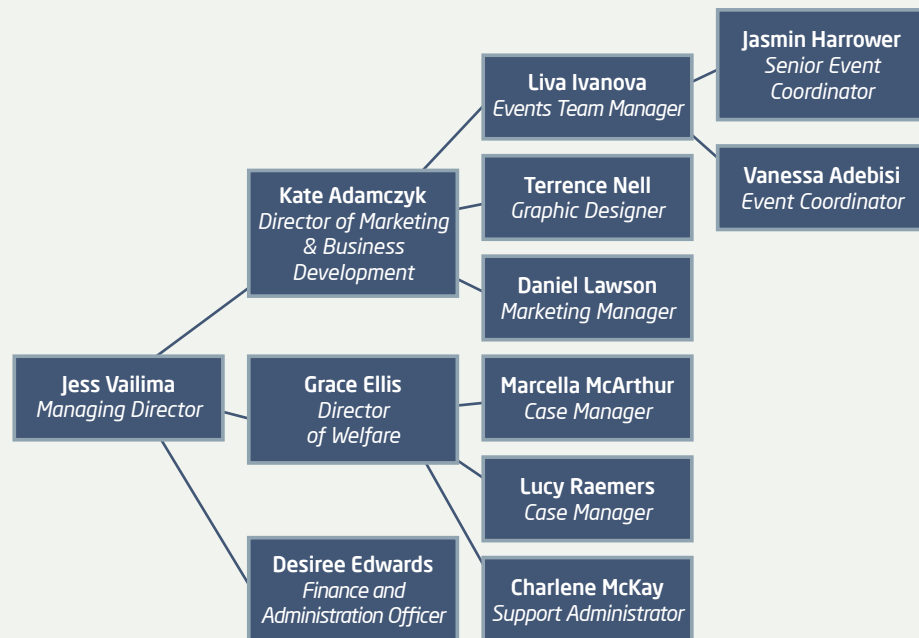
Jess Vailima
Managing Director

Kate Adamczyk
Director of Marketing & Business Development

Grace Ellis
Director of Welfare

Desiree Edwards
Finance and Administration Officer

Liva Ivanova
Events Team Manager

Terrence Nell
Graphic Designer

Daniel Lawson
Marketing Manager

Marcella McArthur
Case Manager

Lucy Raemers
Case Manager

Charlene McKay
Support Administrator

Jasmin Harrower
Senior Event Coordinator

Vanessa Adebisi
Event Coordinator